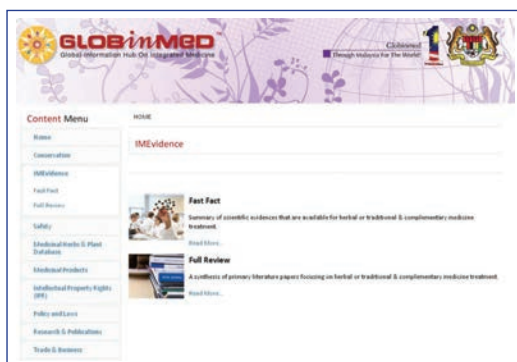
GLOBinMED
Global Information Hub On Integrated Medicine

Globinmed
Through Malaysia For The World

Content Menu

Home
Conservation
IMEvidence
Fast Fact
Full Review
Safety
Medicinal Herbs & Plant Database
Medicinal Products
Intellectual Property Rights (IPR)
Policy and Laws
Research & Publications
Trade & Business

HOME

IMEvidence

Fast Fact
Summary of scientific evidences that are available for herbal or traditional & complementary medicine treatment.
Read More...

Full Review
A synthesis of primary literature papers focusing on herbal or traditional & complementary medicine treatment.
Read More...